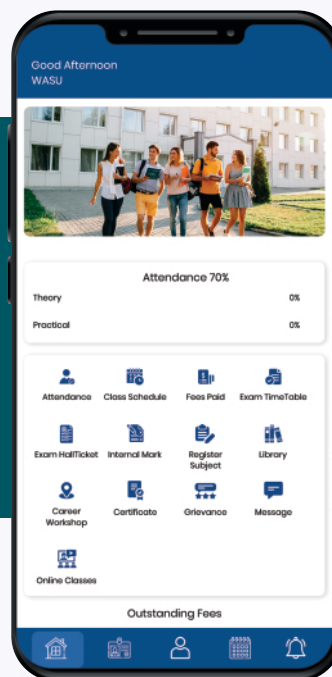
Good Afternoon
WASU

Attendance 70%

Theory 0%

Practical 0%

Attendance
Class Schedule
Fees Paid
Exam TimeTable
Exam HallTicket
Internal Mark
Register Subject
Library
Career Workshop
Certificate
Grievance
Message
Online Classes

Outstanding Fees